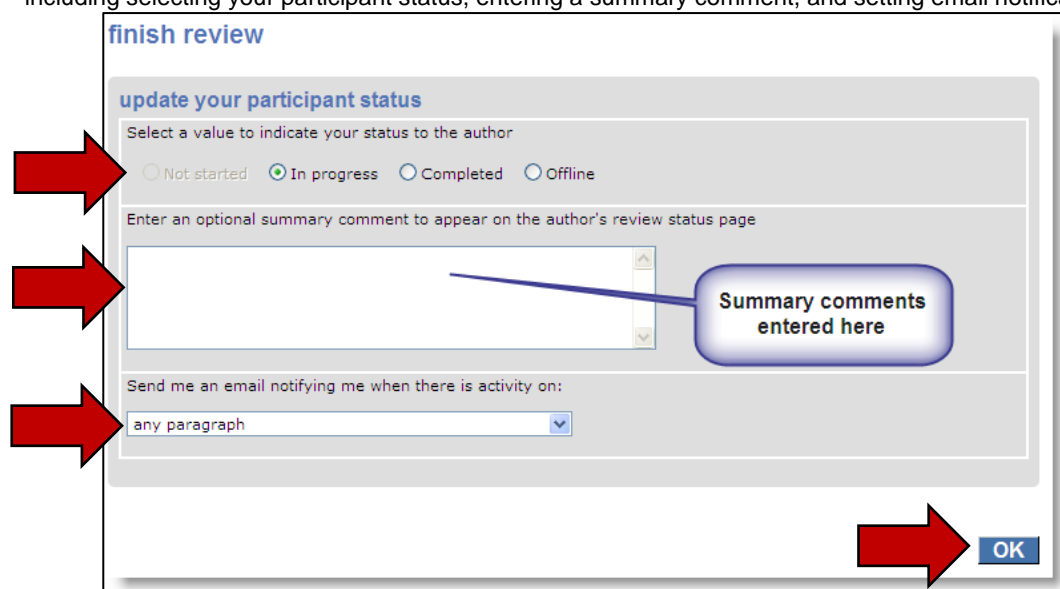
including selecting your participant status, entering a summary comment, and setting email notific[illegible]

finish review

update your participant status

Select a value to indicate your status to the author

Not started In progress Completed Offline

Enter an optional summary comment to appear on the author's review status page

Summary comments entered here

Send me an email notifying me when there is activity on:

any paragraph

OK